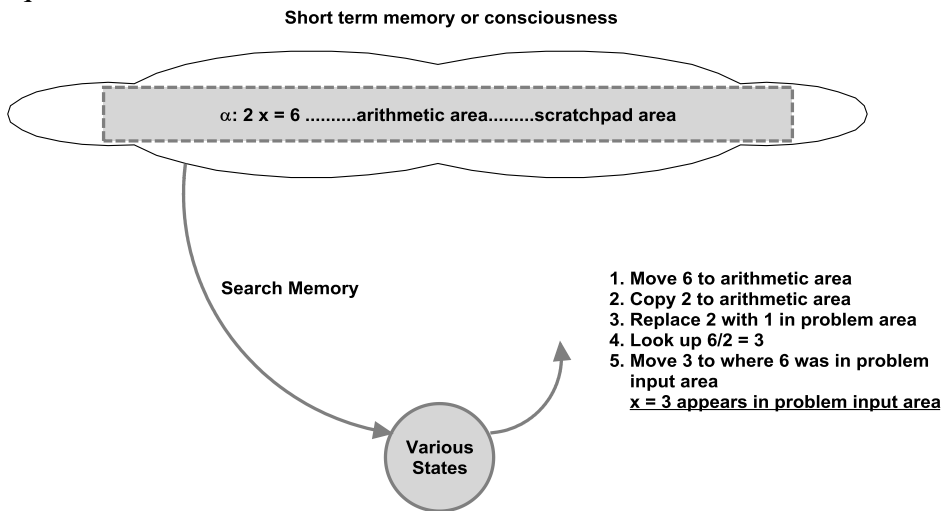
Short term memory or consciousness

α: 2 x = 6 ..........arithmetic area.........scratchpad area

Search Memory

Various States

1. Move 6 to arithmetic area
2. Copy 2 to arithmetic area
3. Replace 2 with 1 in problem area
4. Look up 6/2 = 3
5. Move 3 to where 6 was in problem input area
x = 3 appears in problem input area